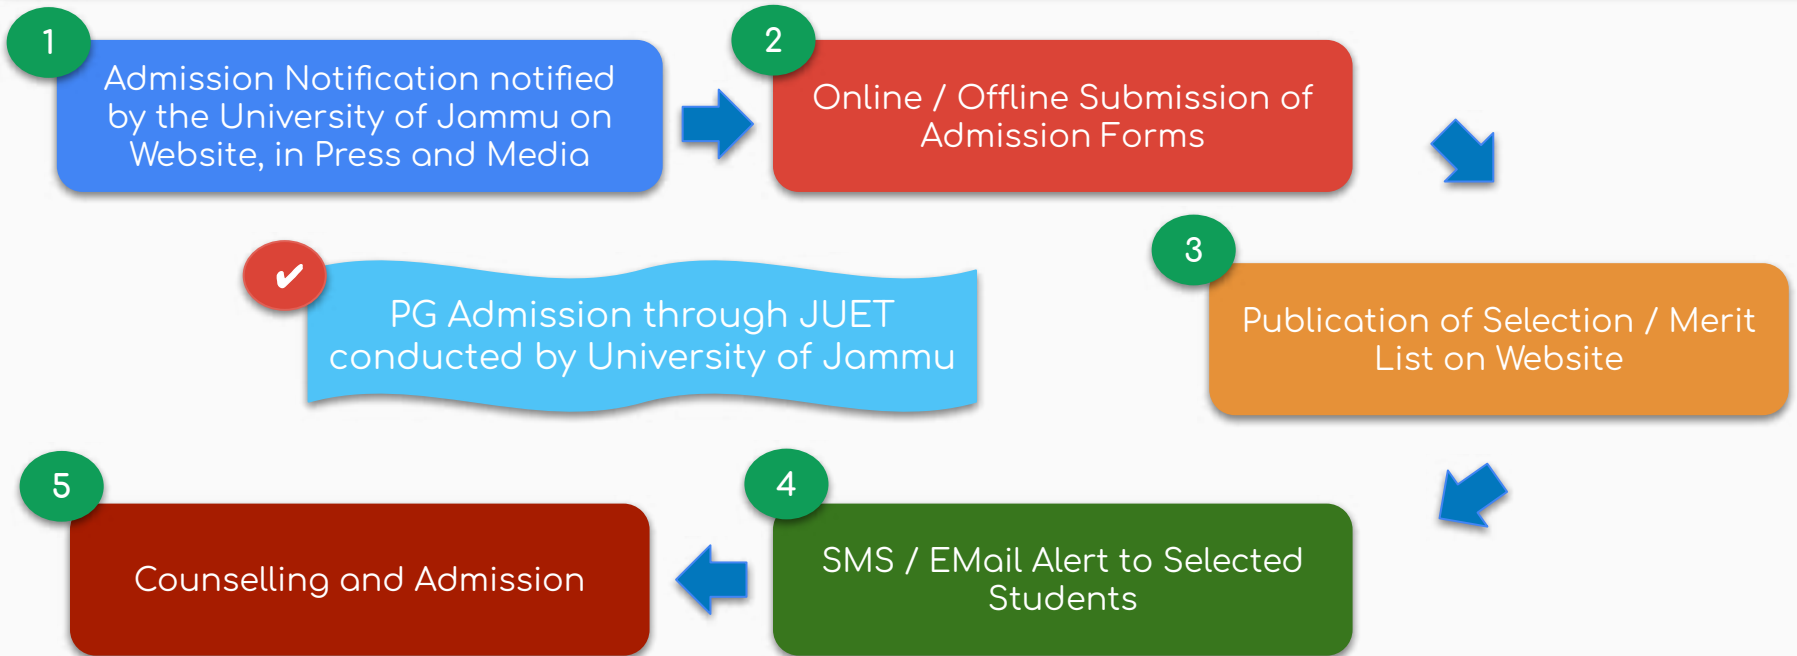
1
Admission Notification notified by the University of Jammu on Website, in Press and Media

2
Online / Offline Submission of Admission Forms

✔
PG Admission through JUET conducted by University of Jammu

3
Publication of Selection / Merit List on Website

5
Counselling and Admission

4
SMS / EMail Alert to Selected Students